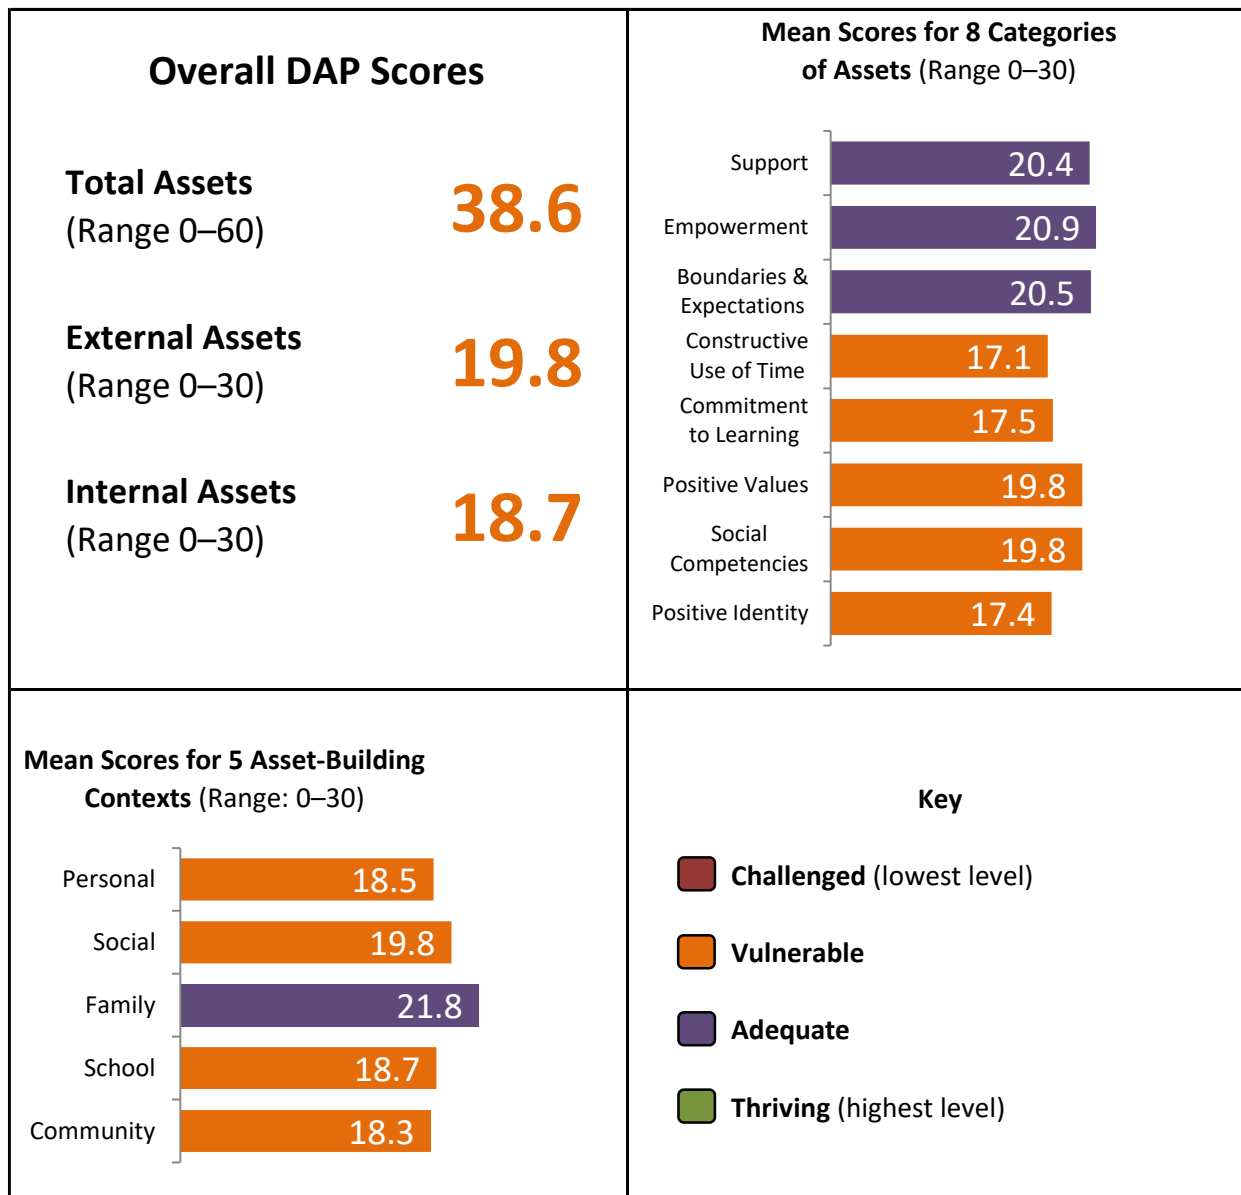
Overall DAP Scores

Total Assets
(Range 0–60)
38.6

External Assets
(Range 0–30)
19.8

Internal Assets
(Range 0–30)
18.7

Mean Scores for 8 Categories of Assets (Range 0–30)

| Category | Score |
|---|---|
| Support | 20.4 |
| Empowerment | 20.9 |
| Boundaries & Expectations | 20.5 |
| Constructive Use of Time | 17.1 |
| Commitment to Learning | 17.5 |
| Positive Values | 19.8 |
| Social Competencies | 19.8 |
| Positive Identity | 17.4 |

Mean Scores for 5 Asset-Building Contexts (Range: 0–30)

| Context | Score |
|---|---|
| Personal | 18.5 |
| Social | 19.8 |
| Family | 21.8 |
| School | 18.7 |
| Community | 18.3 |

Key

Challenged (lowest level)

Vulnerable

Adequate

Thriving (highest level)